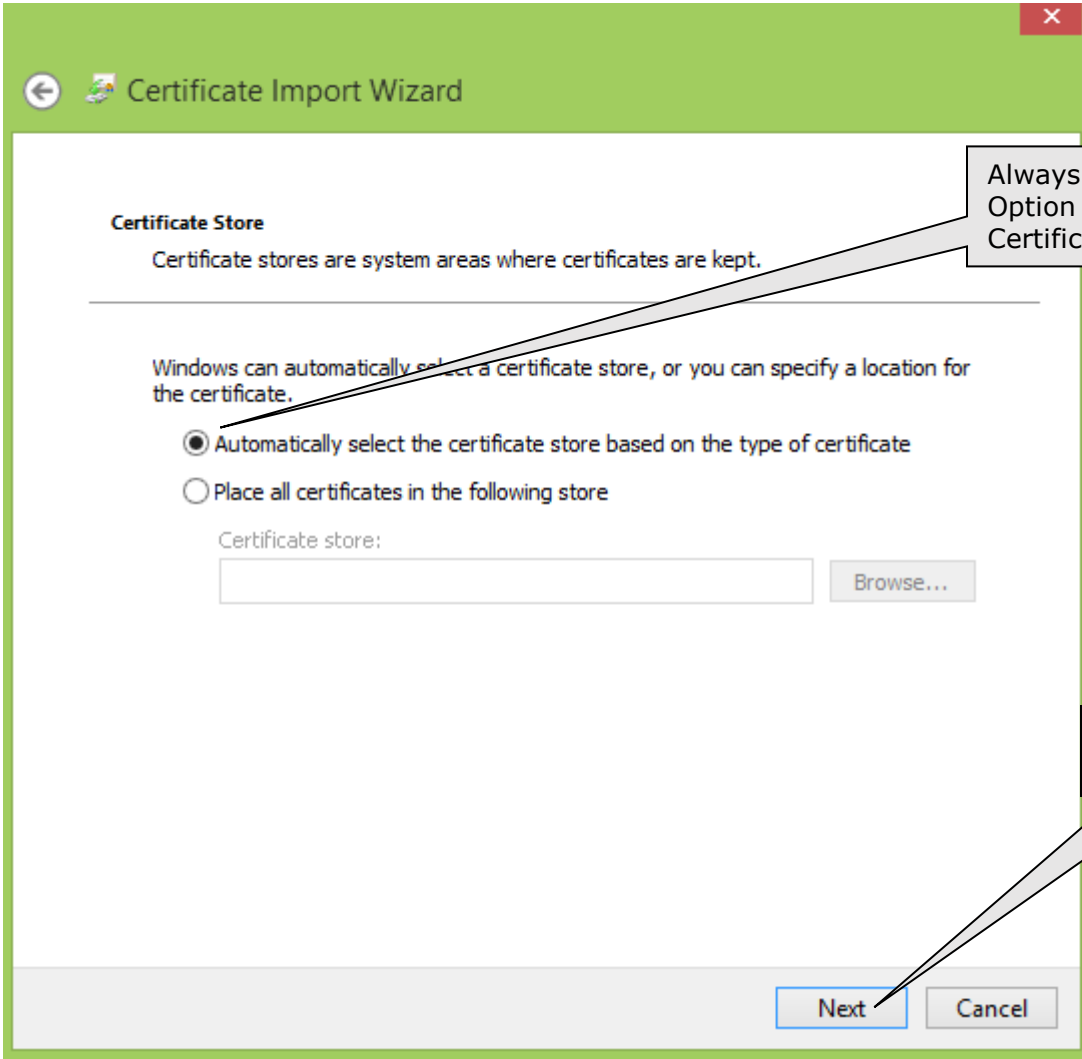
Certificate Import Wizard

Always
Option
Certific

Certificate Store

Certificate stores are system areas where certificates are kept.

Windows can automatically select a certificate store, or you can specify a location for the certificate.

Automatically select the certificate store based on the type of certificate

Place all certificates in the following store

Certificate store:

Browse...

Next

Cancel